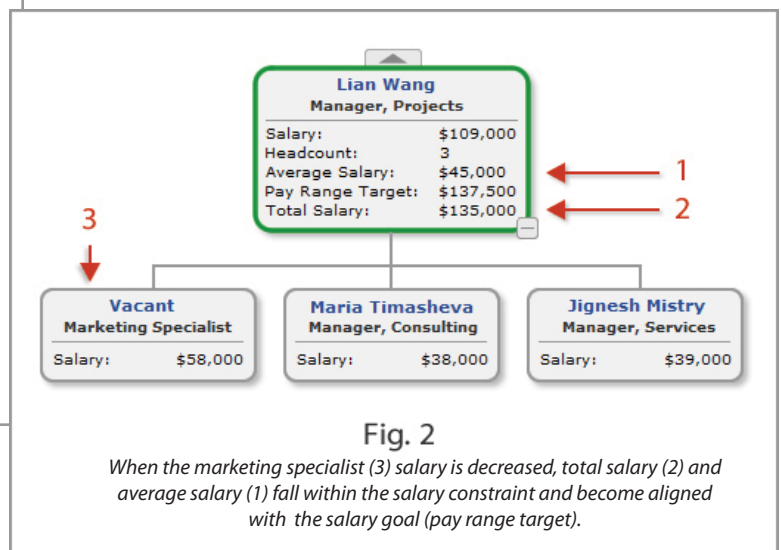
Lian Wang
Manager, Projects

| Salary: | $109,000 |
|---|---|
| Headcount: | 3 |
| Average Salary: | $45,000 |
| Pay Range Target: | $137,500 |
| Total Salary: | $135,000 |

1
2
3

Vacant
Marketing Specialist
Salary: $58,000

Maria Timasheva
Manager, Consulting
Salary: $38,000

Jignesh Mistry
Manager, Services
Salary: $39,000

Fig. 2
When the marketing specialist (3) salary is decreased, total salary (2) and average salary (1) fall within the salary constraint and become aligned with the salary goal (pay range target).